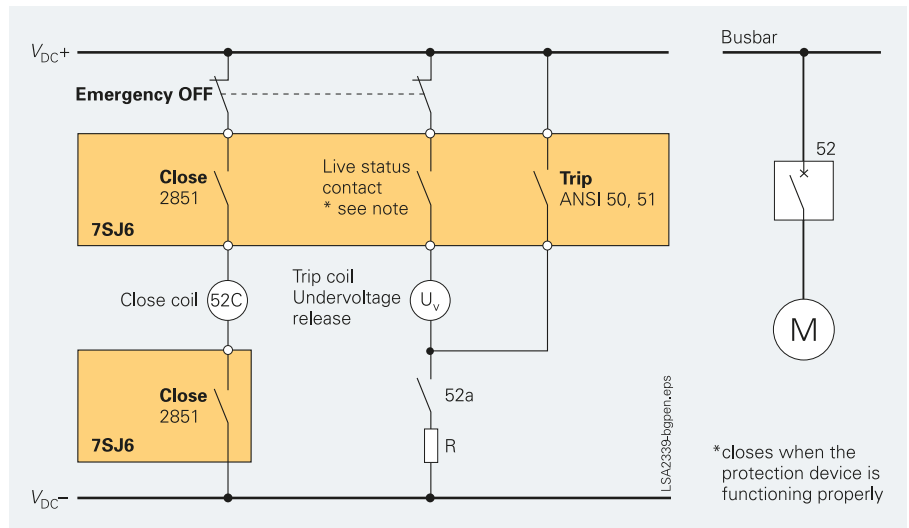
$V_{DC}+$

Busbar

Emergency OFF

Close
2851

Live status contact
* see note

Trip
ANSI 50, 51

7SJ6

52

Close coil 52C

Trip coil Undervoltage release $U_v$

M

Close
2851

7SJ6

52a

R

LSA2339-bgpen.eps

$V_{DC}-$

*closes when the protection device is functioning properly